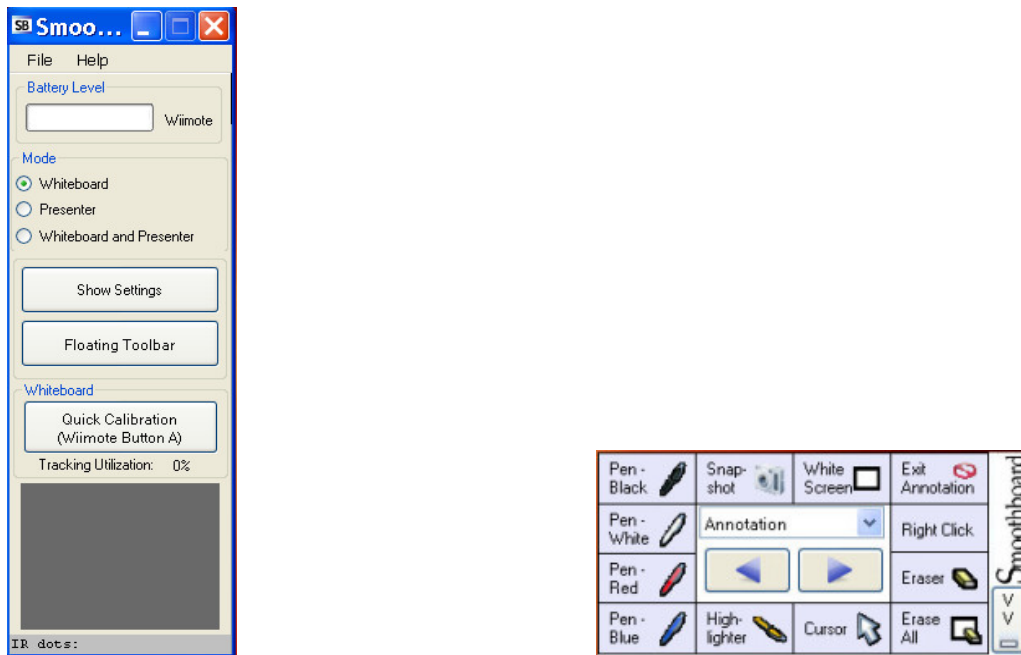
SB Smoo...

File Help

Battery Level

Wiimote

Mode

Whiteboard

Presenter

Whiteboard and Presenter

Show Settings

Floating Toolbar

Whiteboard

Quick Calibration (Wiimote Button A)

Tracking Utilization: 0%

IR dots:

| Pen - Black | Snap-shot | White Screen | Exit Annotation |
|---|---|---|---|
| Pen - White | Annotation | | Right Click |
| Pen - Red | | | Eraser |
| Pen - Blue | High-lighter | Cursor | Erase All |

Smoothboard

V
V